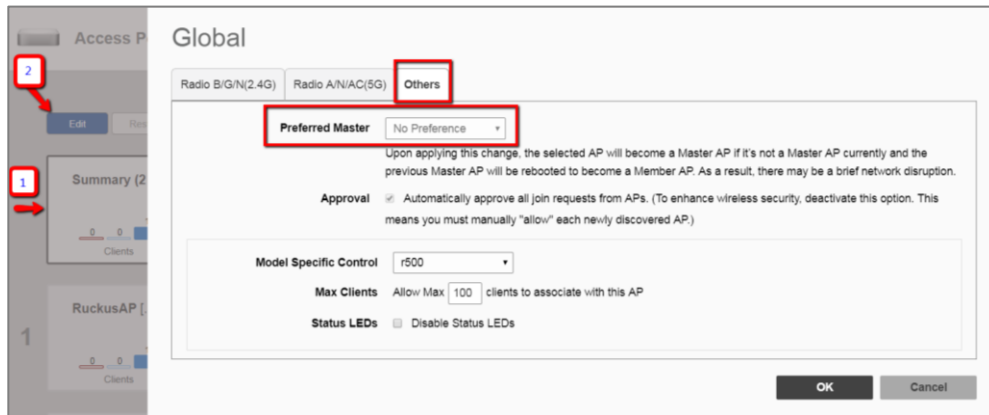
Access P

2

Edit Re

1

Summary (2

0 0

Clients

RuckusAP [

1

0 0

Clients

Global

Radio B/G/N(2.4G) Radio A/N/AC(5G) Others

Preferred Master No Preference

Upon applying this change, the selected AP will become a Master AP if it's not a Master AP currently and the previous Master AP will be rebooted to become a Member AP. As a result, there may be a brief network disruption.

Approval Automatically approve all join requests from APs. (To enhance wireless security, deactivate this option. This means you must manually "allow" each newly discovered AP.)

Model Specific Control r500

Max Clients Allow Max 100 clients to associate with this AP

Status LEDs Disable Status LEDs

OK Cancel